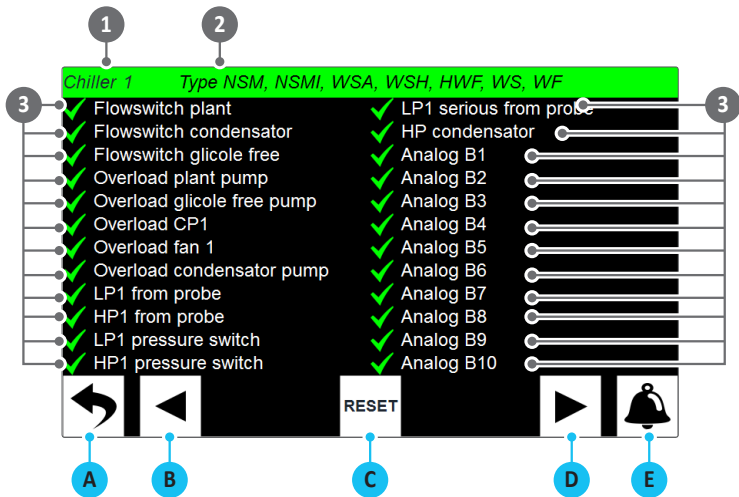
1 2

Chiller 1 Type NSM, NSMI, WSA, WSH, HWF, WS, WF

3

Flowswitch plant
Flowswitch condensator
Flowswitch glicole free
Overload plant pump
Overload glicole free pump
Overload CP1
Overload fan 1
Overload condensator pump
LP1 from probe
HP1 from probe
LP1 pressure switch
HP1 pressure switch

LP1 serious from probe
HP condensator
Analog B1
Analog B2
Analog B3
Analog B4
Analog B5
Analog B6
Analog B7
Analog B8
Analog B9
Analog B10

3

RESET

A B C D E